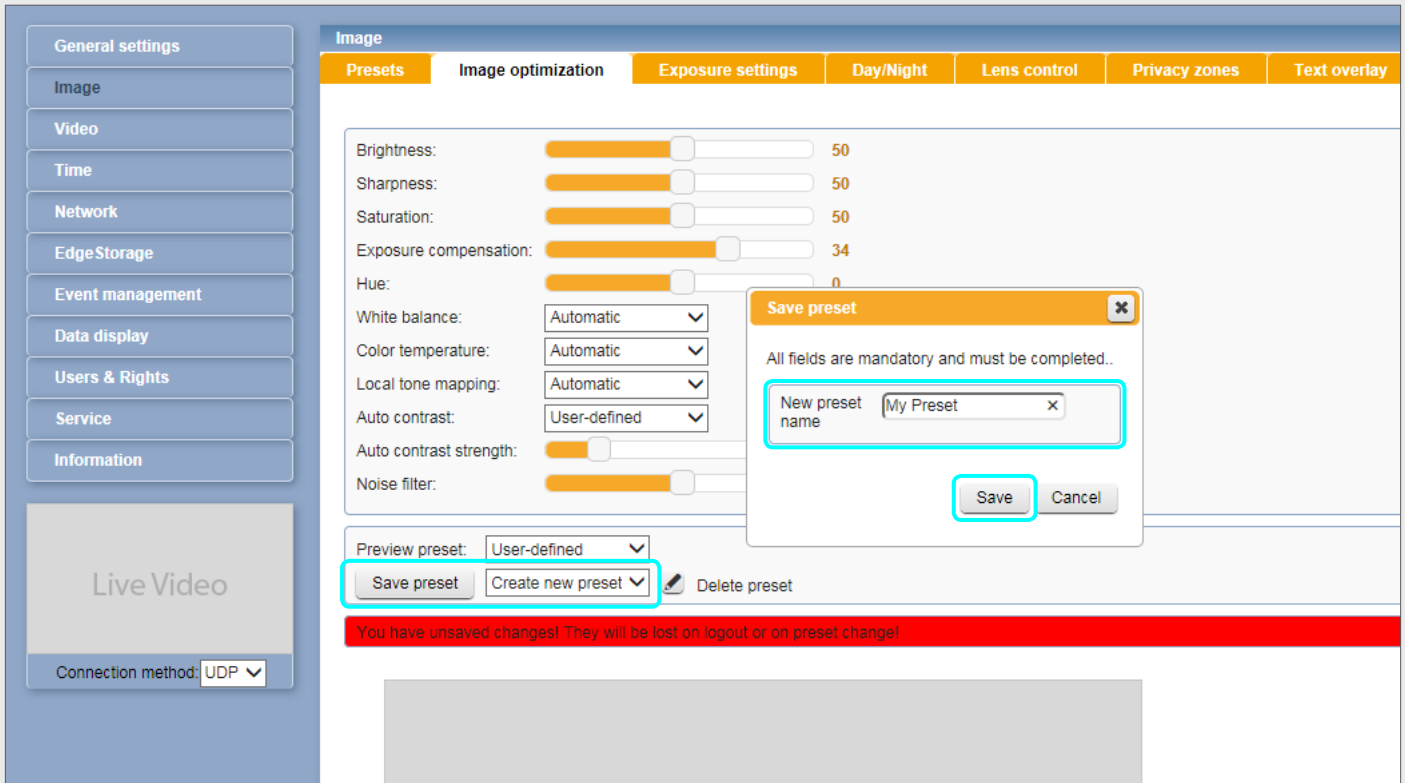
General settings
Image
Video
Time
Network
EdgeStorage
Event management
Data display
Users & Rights
Service
Information

Live Video

Connection method: UDP

Image

Presets | Image optimization | Exposure settings | Day/Night | Lens control | Privacy zones | Text overlay

Brightness: 50
Sharpness: 50
Saturation: 50
Exposure compensation: 34
Hue: 0
White balance: Automatic
Color temperature: Automatic
Local tone mapping: Automatic
Auto contrast: User-defined
Auto contrast strength:
Noise filter:

Save preset
All fields are mandatory and must be completed..
New preset name My Preset ×
Save Cancel

Preview preset: User-defined
Save preset Create new preset Delete preset

You have unsaved changes! They will be lost on logout or on preset change!